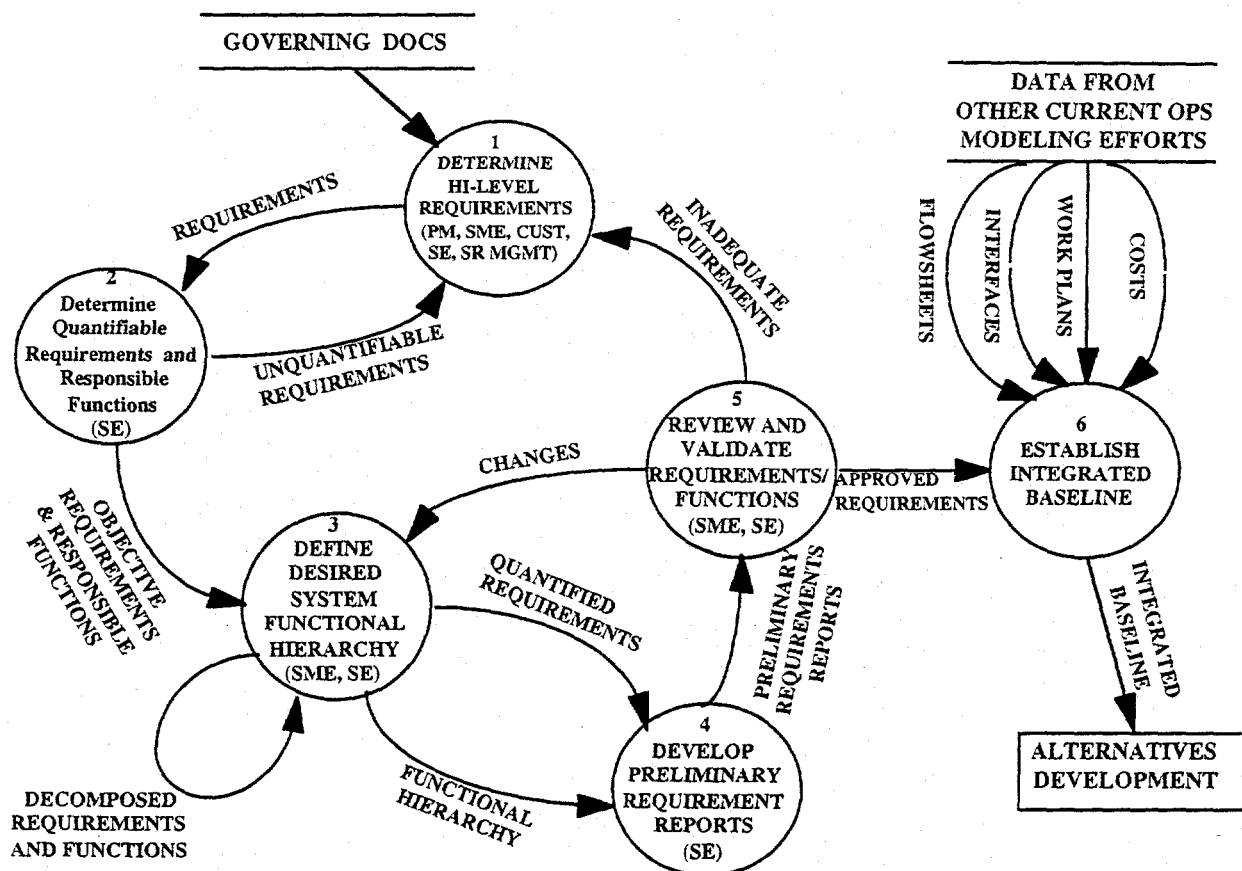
GOVERNING DOCS

DATA FROM OTHER CURRENT OPS MODELING EFFORTS

1
DETERMINE HI-LEVEL REQUIREMENTS (PM, SME, CUST, SE, SR MGMT)

REQUIREMENTS

INADEQUATE REQUIREMENTS

FLOWSHEETS

INTERFACES

WORK PLANS

COSTS

2
Determine Quantifiable Requirements and Responsible Functions (SE)

UNQUANTIFIABLE REQUIREMENTS

5
REVIEW AND VALIDATE REQUIREMENTS/ FUNCTIONS (SME, SE)

APPROVED REQUIREMENTS

6
ESTABLISH INTEGRATED BASELINE

CHANGES

OBJECTIVE REQUIREMENTS & RESPONSIBLE FUNCTIONS

3
DEFINE DESIRED SYSTEM FUNCTIONAL HIERARCHY (SME, SE)

QUANTIFIED REQUIREMENTS

PRELIMINARY REQUIREMENTS REPORTS

INTEGRATED BASELINE

4
DEVELOP PRELIMINARY REQUIREMENT REPORTS (SE)

FUNCTIONAL HIERARCHY

ALTERNATIVES DEVELOPMENT

DECOMPOSED REQUIREMENTS AND FUNCTIONS